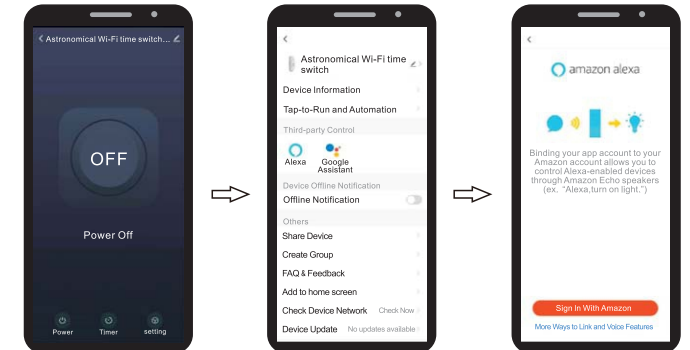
< Astronomical Wi-Fi time switch...

OFF

Power Off

Power Timer setting

<

Astronomical Wi-Fi time switch

Device Information

Tap-to-Run and Automation

Third-party Control

Alexa Google Assistant

Device Offline Notification

Offline Notification

Others

Share Device

Create Group

FAQ & Feedback

Add to home screen

Check Device Network Check Now

Device Update No updates available

<

amazon alexa

Binding your app account to your Amazon account allows you to control Alexa-enabled devices through Amazon Echo speakers (ex. "Alexa,turn on light.")

Sign In With Amazon

More Ways to Link and Voice Features